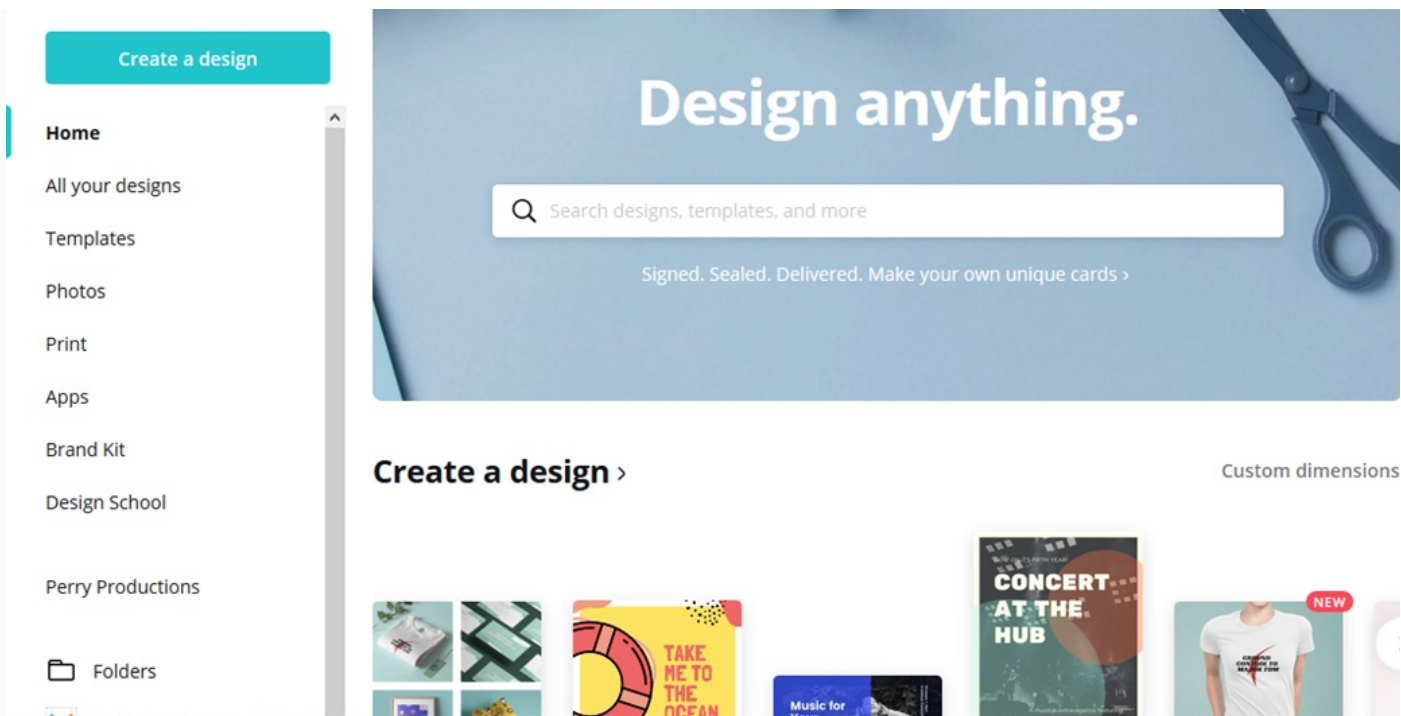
Create a design

Home

All your designs

Templates

Photos

Print

Apps

Brand Kit

Design School

Perry Productions

Folders

Design anything.

Search designs, templates, and more

Signed. Sealed. Delivered. Make your own unique cards ›

Create a design ›

Custom dimensions

TAKE ME TO THE OCEAN

Music for Your

CONCERT AT THE HUB

NEW